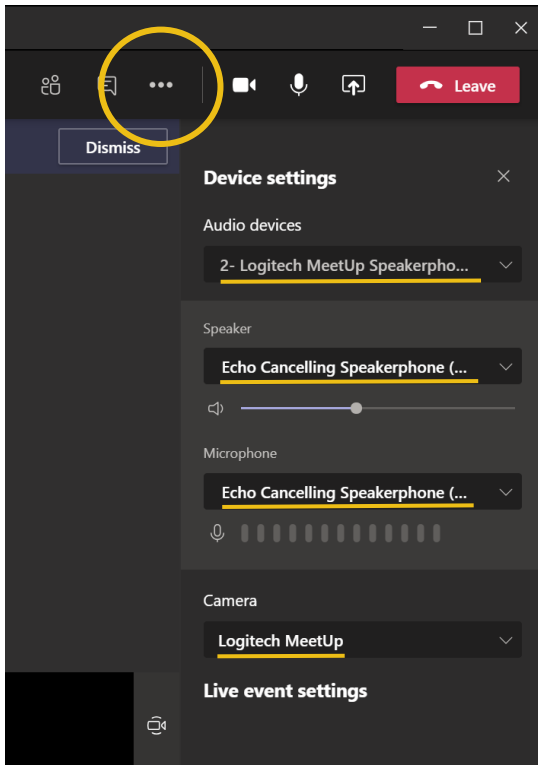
Leave

Dismiss

Device settings

Audio devices

2- Logitech MeetUp Speakerpho...

Speaker

Echo Cancelling Speakerphone (...

Microphone

Echo Cancelling Speakerphone (...

Camera

Logitech MeetUp

Live event settings